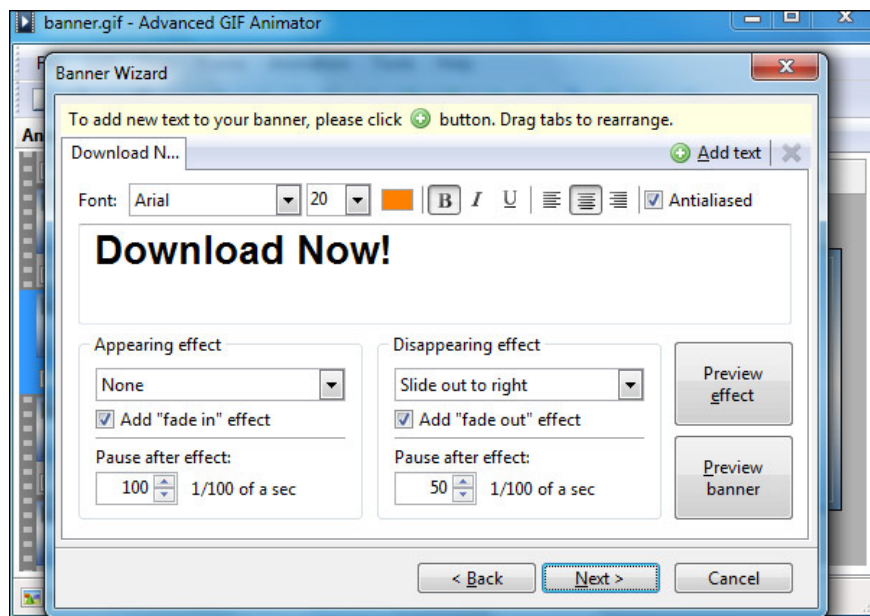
banner.gif - Advanced GIF Animator

Banner Wizard

To add new text to your banner, please click button. Drag tabs to rearrange.

Download N...

Add text

Font: Arial 20 B I U Antialiased

Download Now!

Appearing effect

None

Add "fade in" effect

Pause after effect:

100 1/100 of a sec

Disappearing effect

Slide out to right

Add "fade out" effect

Pause after effect:

50 1/100 of a sec

Preview effect

Preview banner

< Back

Next >

Cancel